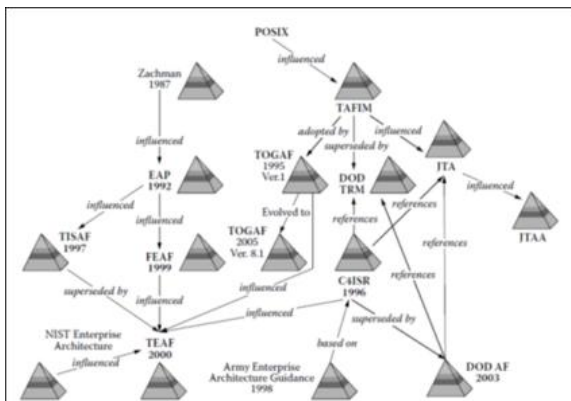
POSIX

influenced

Zachman
1987

TAFIM

influenced

adopted by

superseded by

influenced

EAP
1992

TOGAF
1995
Ver.1

DOD
TRM

JTA

influenced

influenced

influenced

Evolved to

references

references

TISAF
1997

FEAF
1999

TOGAF
2005
Ver. 8.1

JTAA

references

C4ISR
1996

references

superseded by

influenced

influenced

influenced

NIST Enterprise
Architecture

TEAF
2000

based on

superseded by

influenced

Army Enterprise
Architecture Guidance
1998

DOD AF
2003